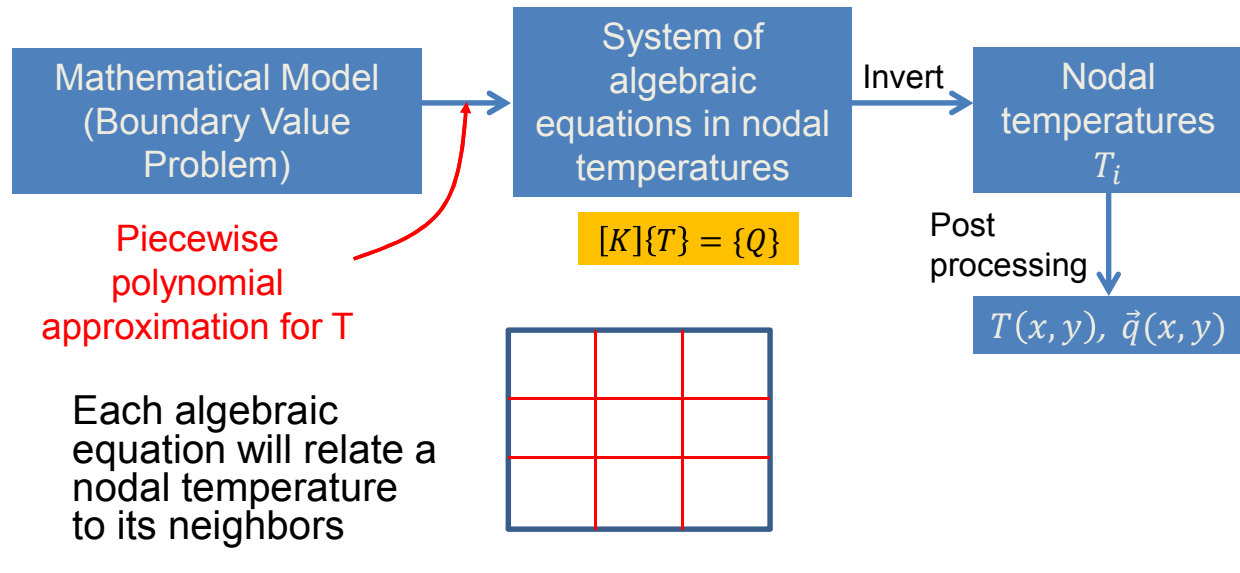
Mathematical Model (Boundary Value Problem)

System of algebraic equations in nodal temperatures

Invert

Nodal temperatures $T_i$

Piecewise polynomial approximation for T

$[K]\{T\} = \{Q\}$

Post processing

$T(x, y),\ \vec{q}(x, y)$

Each algebraic equation will relate a nodal temperature to its neighbors